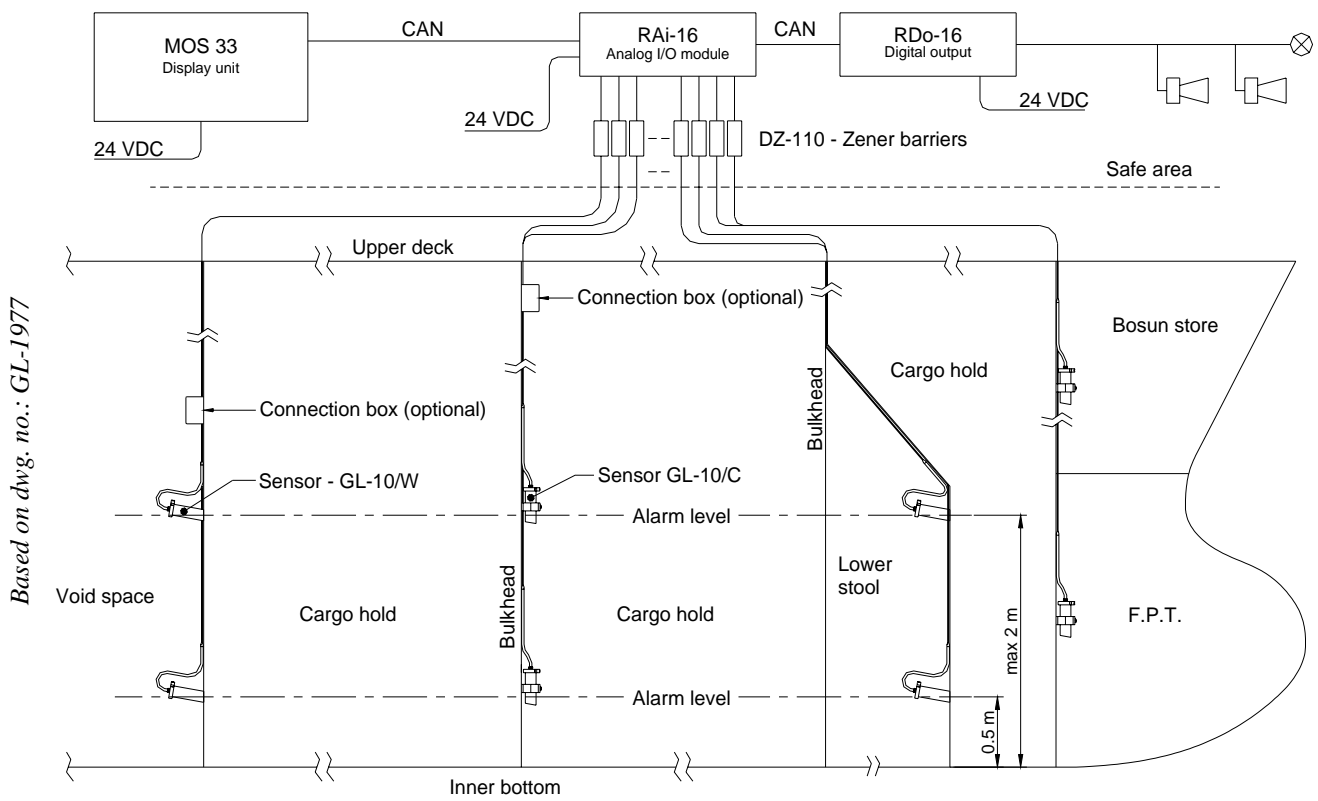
MOS 33
Display unit

24 VDC

CAN

RAi-16
Analog I/O module

24 VDC

CAN

RDo-16
Digital output

24 VDC

DZ-110 - Zener barriers

Safe area

Upper deck

Connection box (optional)

Bosun store

Cargo hold

Bulkhead

Connection box (optional)

Sensor - GL-10/W

Sensor GL-10/C

Alarm level

Based on dwg. no.: GL-1977

Void space

Cargo hold

Bulkhead

Cargo hold

Lower stool

max 2 m

F.P.T.

Alarm level

0.5 m

Inner bottom